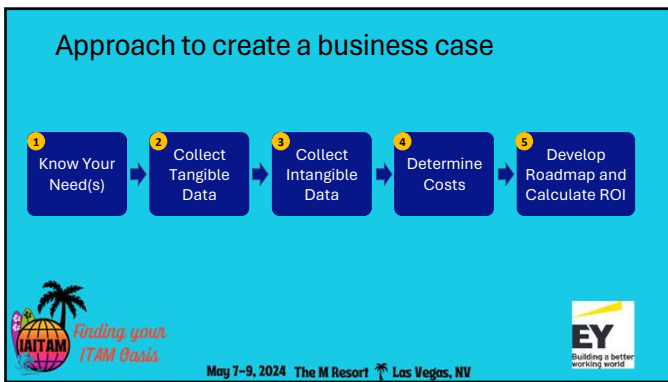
Approach to create a business case

1 Know Your Need(s)

2 Collect Tangible Data

3 Collect Intangible Data

4 Determine Costs

5 Develop Roadmap and Calculate ROI

IAITAM Finding your ITAM Oasis

May 7-9, 2024 The M Resort Las Vegas, NV

EY Building a better working world